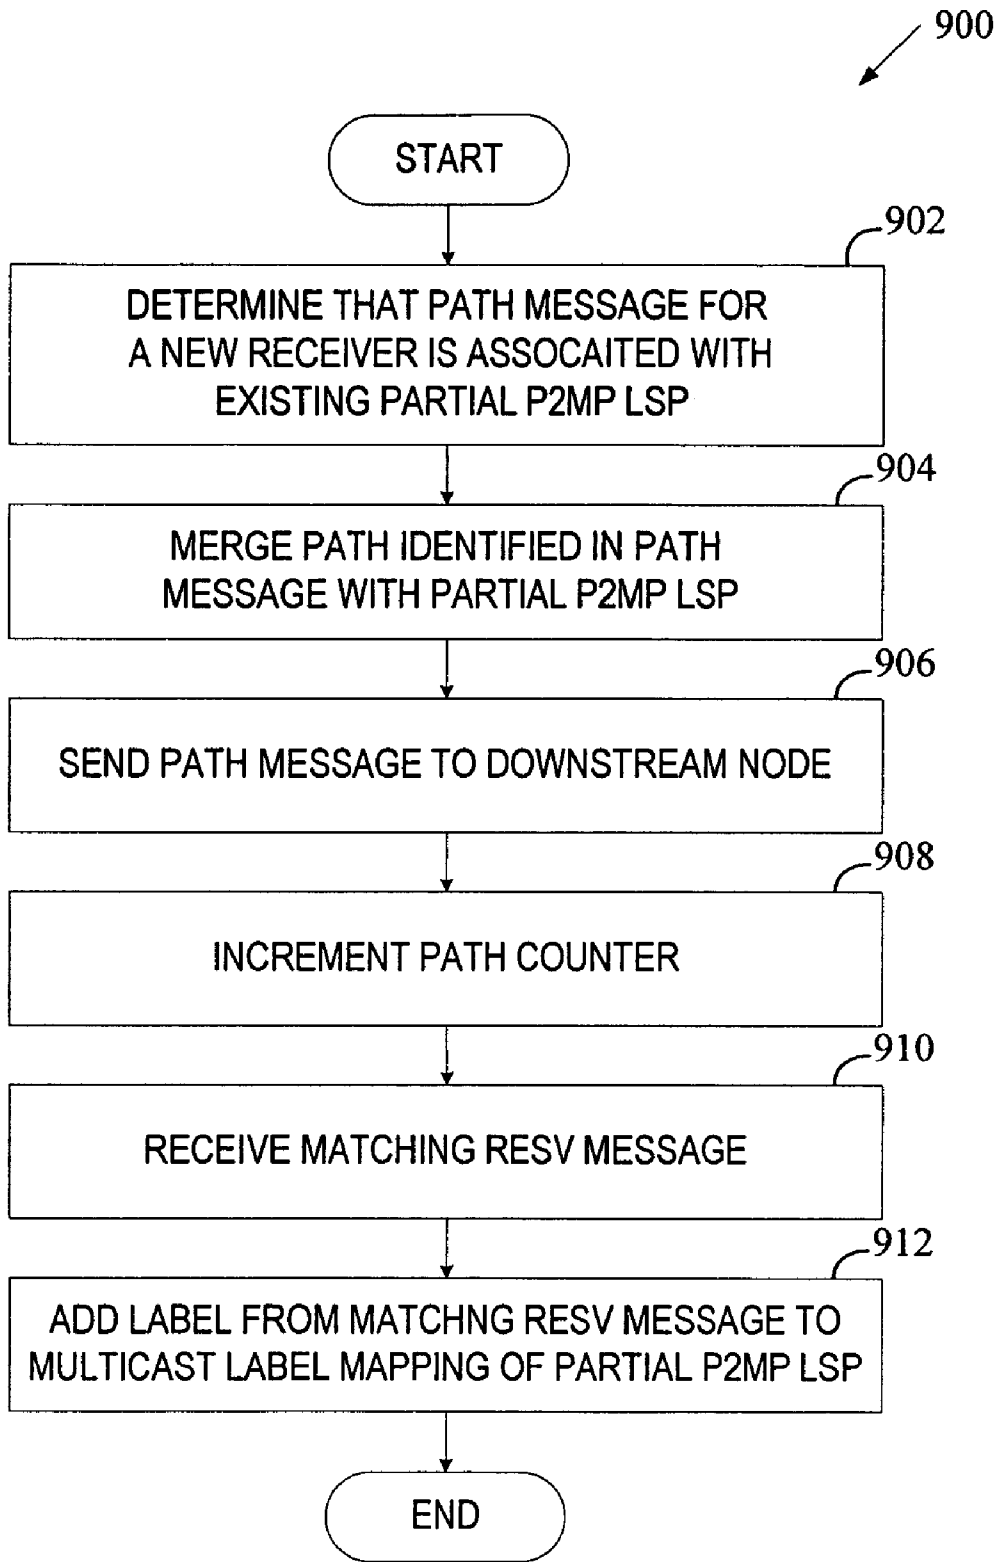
900

START

902

DETERMINE THAT PATH MESSAGE FOR A NEW RECEIVER IS ASSOCAITED WITH EXISTING PARTIAL P2MP LSP

904

MERGE PATH IDENTIFIED IN PATH MESSAGE WITH PARTIAL P2MP LSP

906

SEND PATH MESSAGE TO DOWNSTREAM NODE

908

INCREMENT PATH COUNTER

910

RECEIVE MATCHING RESV MESSAGE

912

ADD LABEL FROM MATCHNG RESV MESSAGE TO MULTICAST LABEL MAPPING OF PARTIAL P2MP LSP

END